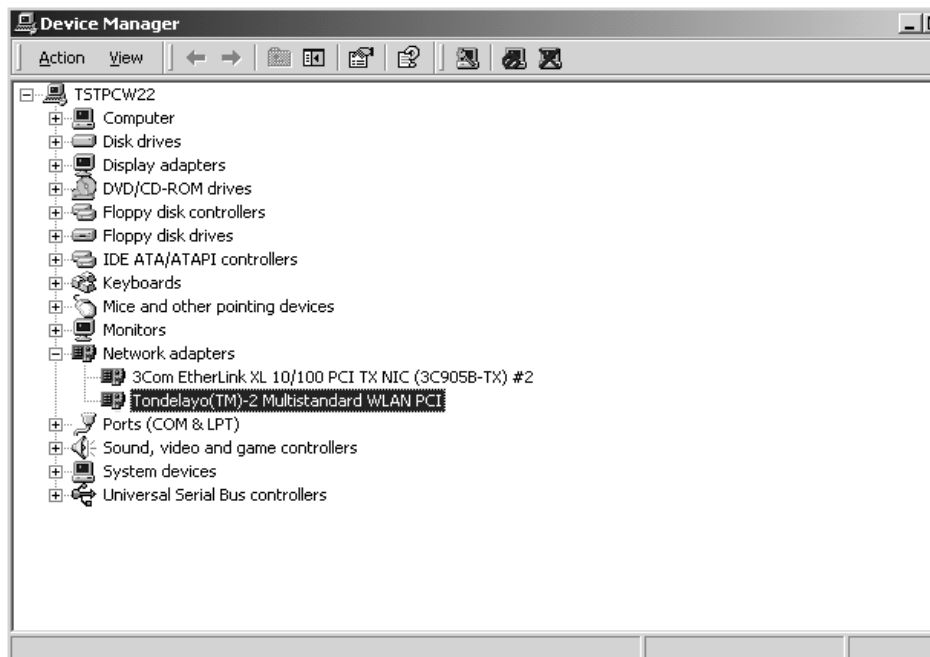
Device Manager

Action View

TSTPCW22
Computer
Disk drives
Display adapters
DVD/CD-ROM drives
Floppy disk controllers
Floppy disk drives
IDE ATA/ATAPI controllers
Keyboards
Mice and other pointing devices
Monitors
Network adapters
3Com EtherLink XL 10/100 PCI TX NIC (3C905B-TX) #2
Tondelayo(TM)-2 Multistandard WLAN PCI
Ports (COM & LPT)
Sound, video and game controllers
System devices
Universal Serial Bus controllers